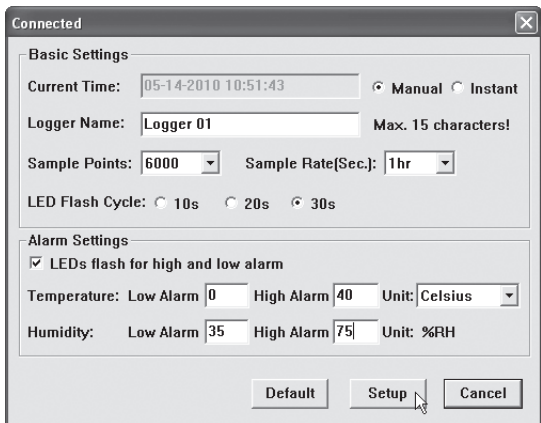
Connected

Basic Settings

Current Time: 05-14-2010 10:51:43 Manual Instant

Logger Name: Logger 01 Max. 15 characters!

Sample Points: 6000 Sample Rate(Sec.): 1hr

LED Flash Cycle: 10s 20s 30s

Alarm Settings

LEDs flash for high and low alarm

Temperature: Low Alarm 0 High Alarm 40 Unit: Celsius

Humidity: Low Alarm 35 High Alarm 75 Unit: %RH

Default Setup Cancel